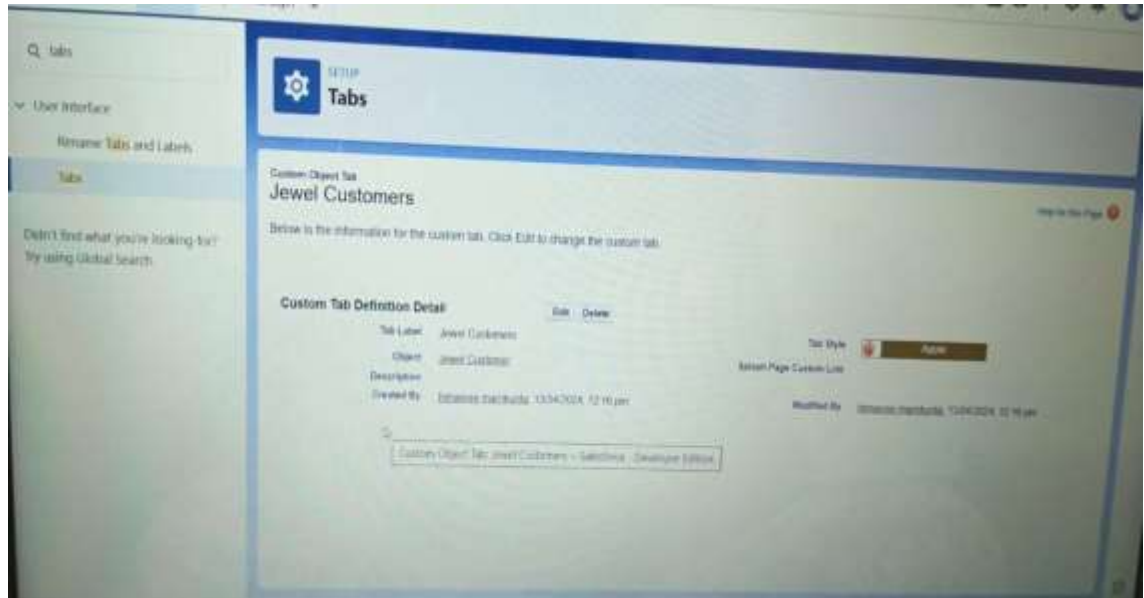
Q tabs

User Interface

Rename Tabs and Labels

Tabs

Didn't find what you're looking for? Try using Global Search.

SETUP
Tabs

Custom Object Tab
Jewel Customers

Help for this Page

Below is the information for the custom tab. Click Edit to change the custom tab.

Custom Tab Definition Detail

Edit Delete

Tab Label Jewel Customers

Object Jewel Customer

Description

Created By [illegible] 13/04/2024, 12:16 pm

Tab Style Apple

Splash Page Custom Link

Modified By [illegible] 13/04/2024, 12:16 pm

Custom Object Tab: Jewel Customers ~ Salesforce - Developer Edition